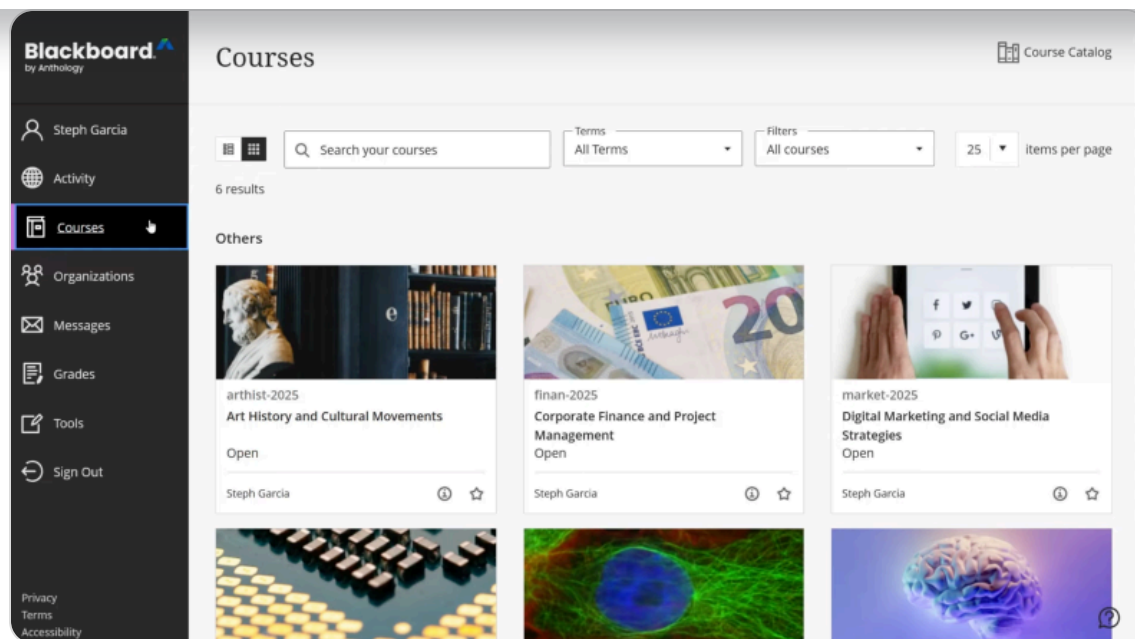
Blackboard
by Anthology

Steph Garcia
Activity
Courses
Organizations
Messages
Grades
Tools
Sign Out

Privacy
Terms
Accessibility

Courses

Course Catalog

Search your courses

Terms
All Terms

Filters
All courses

25 items per page

6 results

Others

arthist-2025
Art History and Cultural Movements
Open
Steph Garcia

finan-2025
Corporate Finance and Project Management
Open
Steph Garcia

market-2025
Digital Marketing and Social Media Strategies
Open
Steph Garcia